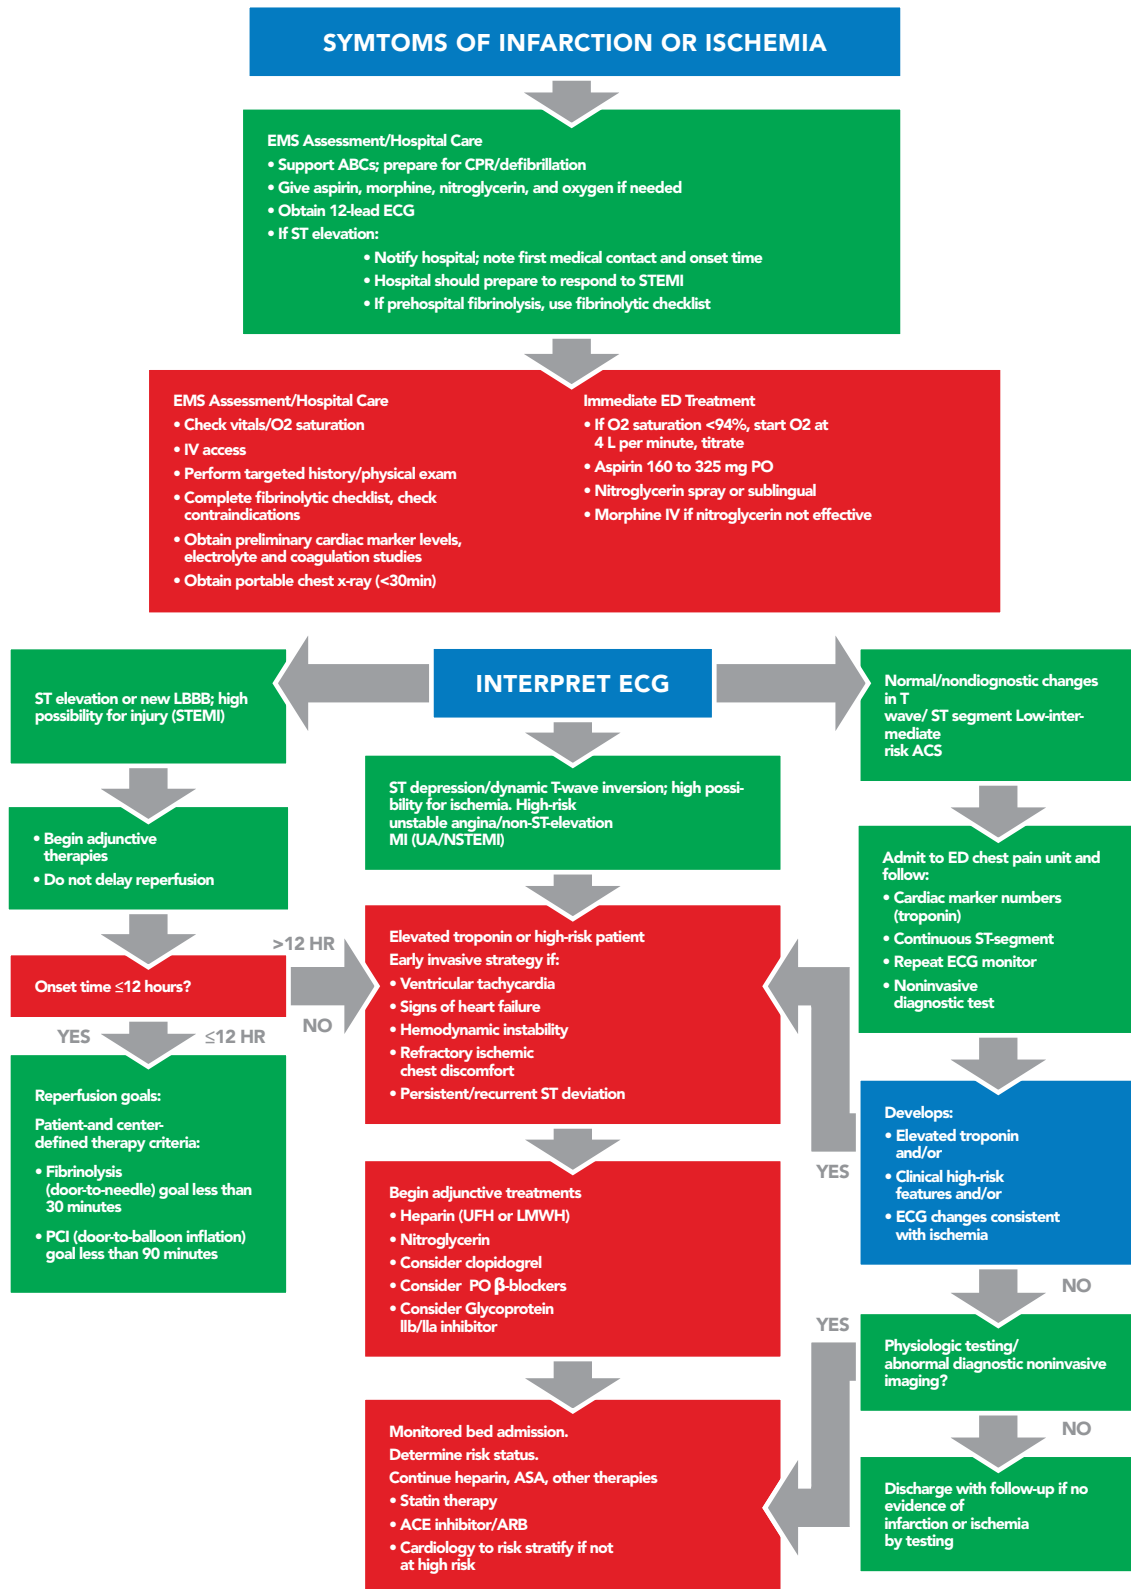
SYMTOMS OF INFARCTION OR ISCHEMIA

EMS Assessment/Hospital Care
• Support ABCs; prepare for CPR/defibrillation
• Give aspirin, morphine, nitroglycerin, and oxygen if needed
• Obtain 12-lead ECG
• If ST elevation:
• Notify hospital; note first medical contact and onset time
• Hospital should prepare to respond to STEMI
• If prehospital fibrinolysis, use fibrinolytic checklist

EMS Assessment/Hospital Care
• Check vitals/O2 saturation
• IV access
• Perform targeted history/physical exam
• Complete fibrinolytic checklist, check contraindications
• Obtain preliminary cardiac marker levels, electrolyte and coagulation studies
• Obtain portable chest x-ray (<30min)

Immediate ED Treatment
• If O2 saturation <94%, start O2 at 4 L per minute, titrate
• Aspirin 160 to 325 mg PO
• Nitroglycerin spray or sublingual
• Morphine IV if nitroglycerin not effective

ST elevation or new LBBB; high possibility for injury (STEMI)

INTERPRET ECG

Normal/nondiagnostic changes in T wave/ ST segment Low-intermediate risk ACS

• Begin adjunctive therapies
• Do not delay reperfusion

ST depression/dynamic T-wave inversion; high possibility for ischemia. High-risk unstable angina/non-ST-elevation MI (UA/NSTEMI)

Admit to ED chest pain unit and follow:
• Cardiac marker numbers (troponin)
• Continuous ST-segment
• Repeat ECG monitor
• Noninvasive diagnostic test

>12 HR

Onset time ≤12 hours?

NO

YES

≤12 HR

Elevated troponin or high-risk patient
Early invasive strategy if:
• Ventricular tachycardia
• Signs of heart failure
• Hemodynamic instability
• Refractory ischemic chest discomfort
• Persistent/recurrent ST deviation

Reperfusion goals:
Patient-and center-defined therapy criteria:
• Fibrinolysis (door-to-needle) goal less than 30 minutes
• PCI (door-to-balloon inflation) goal less than 90 minutes

Develops:
• Elevated troponin and/or
• Clinical high-risk features and/or
• ECG changes consistent with ischemia

YES

Begin adjunctive treatments
• Heparin (UFH or LMWH)
• Nitroglycerin
• Consider clopidogrel
• Consider PO β-blockers
• Consider Glycoprotein IIb/IIa inhibitor

NO

YES

Physiologic testing/ abnormal diagnostic noninvasive imaging?

NO

Monitored bed admission.
Determine risk status.
Continue heparin, ASA, other therapies
• Statin therapy
• ACE inhibitor/ARB
• Cardiology to risk stratify if not at high risk

Discharge with follow-up if no evidence of infarction or ischemia by testing